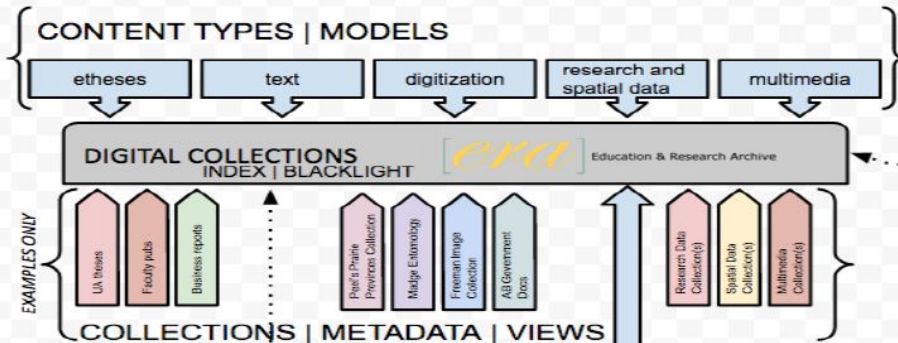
CONTENT TYPES | MODELS

etheses

text

digitization

research and spatial data

multimedia

DIGITAL COLLECTIONS
INDEX | BLACKLIGHT

era Education & Research Archive

EXAMPLES ONLY

UA theses

Faculty pubs

Business reports

Peel's Prairie Provinces Collection

Madge Entomology

Freeman Image Collection

AB Government Docs

Research Data Collection(s)

Spatial Data Collection(s)

Multimedia Collection(s)

COLLECTIONS | METADATA | VIEWS